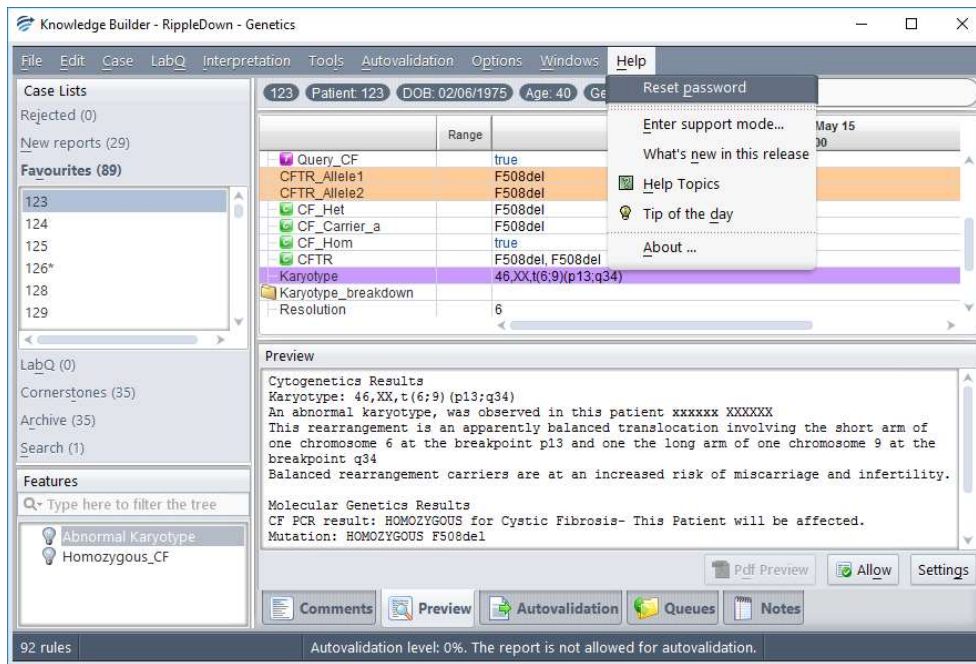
Knowledge Builder - RippleDown - Genetics

File Edit Case LabQ Interpretation Tools Autovalidation Options Windows Help

Case Lists
Rejected (0)
New reports (29)
Favourites (89)
123
124
125
126*
128
129

LabQ (0)
Cornerstones (35)
Archive (35)
Search (1)

Features
Type here to filter the tree
Abnormal Karyotype
Homozygous_CF

123 Patient: 123 DOB: 02/06/1975 Age: 40 Ge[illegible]

Range
May 15
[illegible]00

| | Range | |
|---|---|---|
| Query_CF | | true |
| CFTR_Allele1 | | F508del |
| CFTR_Allele2 | | F508del |
| CF_Het | | F508del |
| CF_Carrier_a | | F508del |
| CF_Hom | | true |
| CFTR | | F508del, F508del |
| Karyotype | | 46,XX,t(6;9)(p13;q34) |
| Karyotype_breakdown | | |
| Resolution | | 6 |

Reset password
Enter support mode...
What's new in this release
Help Topics
Tip of the day
About ...

Preview
Cytogenetics Results
Karyotype: 46,XX,t(6;9)(p13;q34)
An abnormal karyotype, was observed in this patient xxxxxx XXXXXX
This rearrangement is an apparently balanced translocation involving the short arm of one chromosome 6 at the breakpoint p13 and one the long arm of one chromosome 9 at the breakpoint q34
Balanced rearrangement carriers are at an increased risk of miscarriage and infertility.

Molecular Genetics Results
CF PCR result: HOMOZYGOUS for Cystic Fibrosis- This Patient will be affected.
Mutation: HOMOZYGOUS F508del

Pdf Preview Allow Settings

Comments Preview Autovalidation Queues Notes

92 rules Autovalidation level: 0%. The report is not allowed for autovalidation.